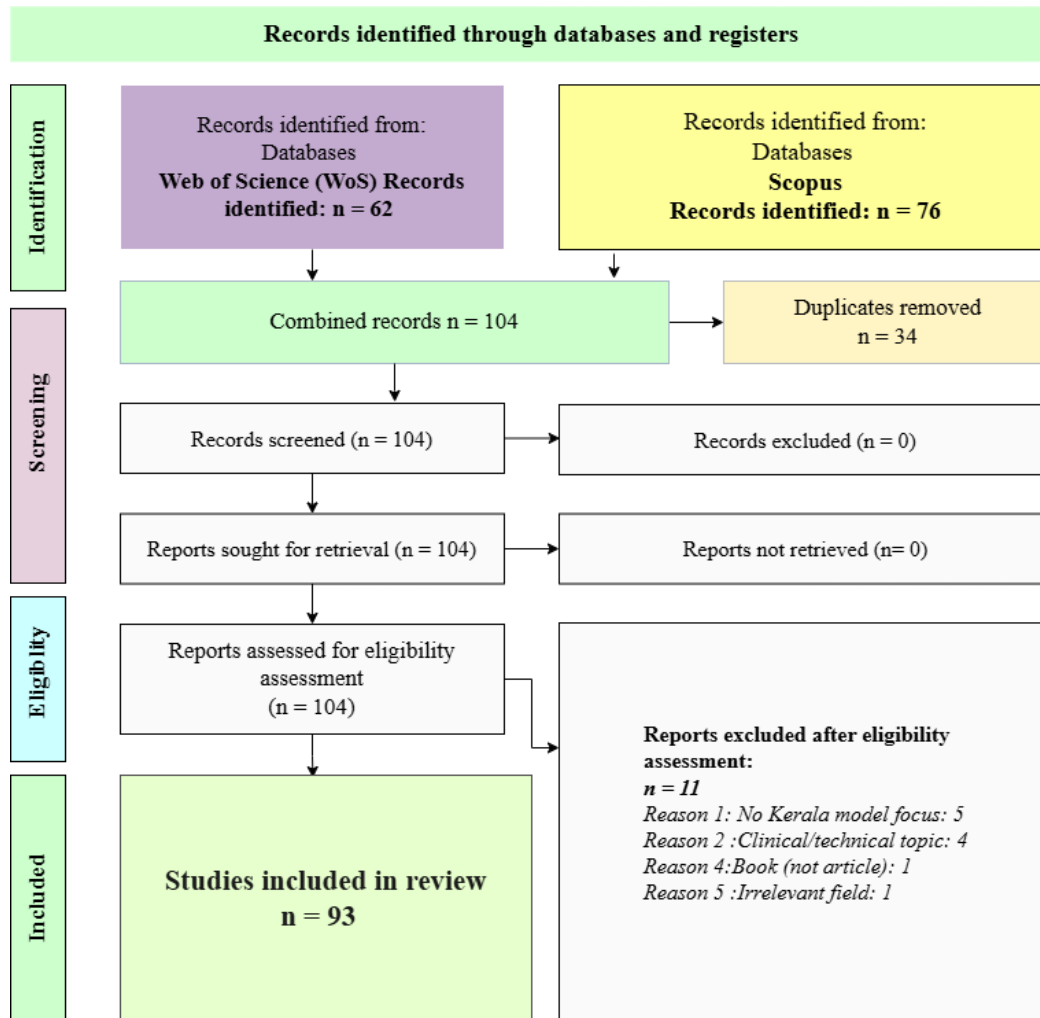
Records identified through databases and registers

Identification

Records identified from:
Databases
Web of Science (WoS) Records identified: n = 62

Records identified from:
Databases
Scopus
Records identified: n = 76

Screening

Combined records n = 104

Duplicates removed
n = 34

Records screened (n = 104)

Records excluded (n = 0)

Reports sought for retrieval (n = 104)

Reports not retrieved (n= 0)

Eligib lity

Reports assessed for eligibility assessment
(n = 104)

Reports excluded after eligibility assessment:
n = 11
Reason 1: No Kerala model focus: 5
Reason 2 :Clinical/technical topic: 4
Reason 4:Book (not article): 1
Reason 5 :Irrelevant field: 1

Included

Studies included in review
n = 93